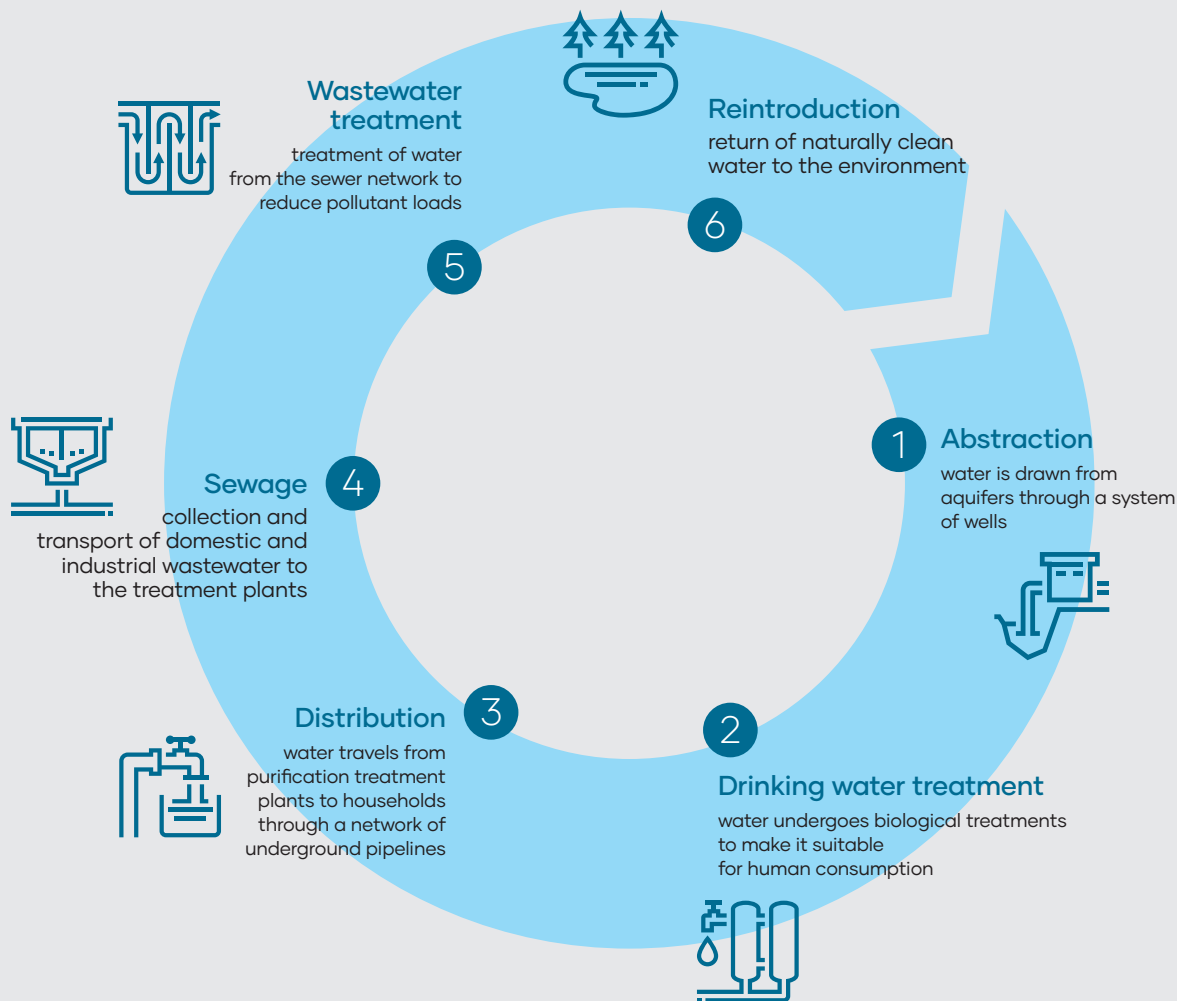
Wastewater treatment
treatment of water from the sewer network to reduce pollutant loads

5

Reintroduction
return of naturally clean water to the environment

6

1
Abstraction
water is drawn from aquifers through a system of wells

Sewage
4
collection and transport of domestic and industrial wastewater to the treatment plants

Distribution
3
water travels from purification treatment plants to households through a network of underground pipelines

2
Drinking water treatment
water undergoes biological treatments to make it suitable for human consumption